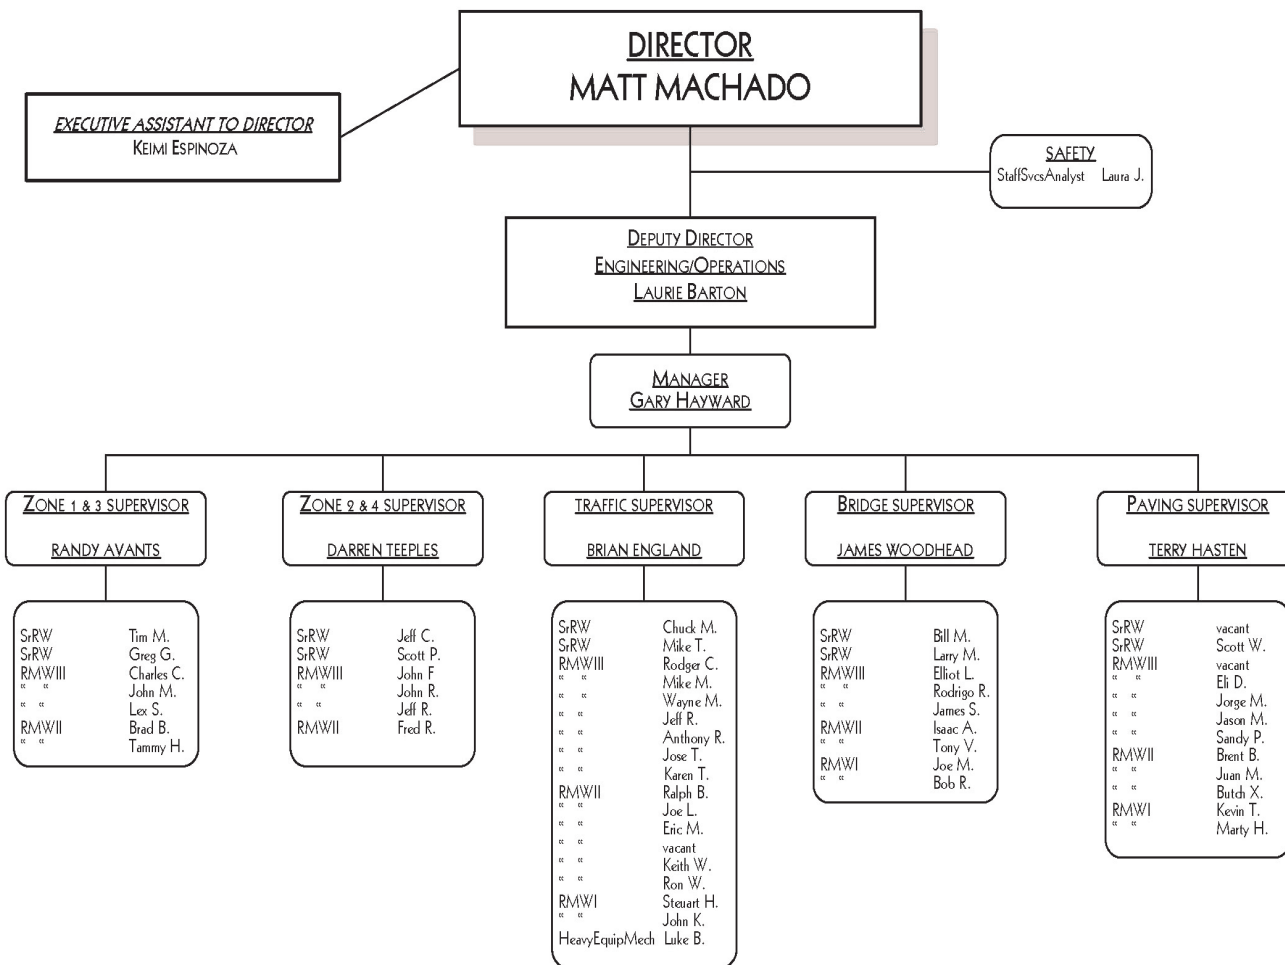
DIRECTOR
MATT MACHADO

EXECUTIVE ASSISTANT TO DIRECTOR
KEIMI ESPINOZA

SAFETY
StaffSvcsAnalyst Laura J.

DEPUTY DIRECTOR
ENGINEERING/OPERATIONS
LAURIE BARTON

MANAGER
GARY HAYWARD

ZONE 1 & 3 SUPERVISOR
RANDY AVANTS

| | |
|---|---|
| SrRW | Tim M. |
| SrRW | Greg G. |
| RMWIII | Charles C. |
| " " | John M. |
| " " | Lex S. |
| RMWII | Brad B. |
| " " | Tammy H. |

ZONE 2 & 4 SUPERVISOR
DARREN TEEPLES

| | |
|---|---|
| SrRW | Jeff C. |
| SrRW | Scott P. |
| RMWIII | John F |
| " " | John R. |
| " " | Jeff R. |
| RMWII | Fred R. |

TRAFFIC SUPERVISOR
BRIAN ENGLAND

| | |
|---|---|
| SrRW | Chuck M. |
| SrRW | Mike T. |
| RMWIII | Rodger C. |
| " " | Mike M. |
| " " | Wayne M. |
| " " | Jeff R. |
| " " | Anthony R. |
| " " | Jose T. |
| " " | Karen T. |
| RMWII | Ralph B. |
| " " | Joe L. |
| " " | Eric M. |
| " " | vacant |
| " " | Keith W. |
| " " | Ron W. |
| RMWI | Steuart H. |
| " " | John K. |
| HeavyEquipMech | Luke B. |

BRIDGE SUPERVISOR
JAMES WOODHEAD

| | |
|---|---|
| SrRW | Bill M. |
| SrRW | Larry M. |
| RMWIII | Elliot L. |
| " " | Rodrigo R. |
| " " | James S. |
| RMWII | Isaac A. |
| " " | Tony V. |
| RMWI | Joe M. |
| " " | Bob R. |

PAVING SUPERVISOR
TERRY HASTEN

| | |
|---|---|
| SrRW | vacant |
| SrRW | Scott W. |
| RMWIII | vacant |
| " " | Eli D. |
| " " | Jorge M. |
| " " | Jason M. |
| " " | Sandy P. |
| RMWII | Brent B. |
| " " | Juan M. |
| " " | Butch X. |
| RMWI | Kevin T. |
| " " | Marty H. |